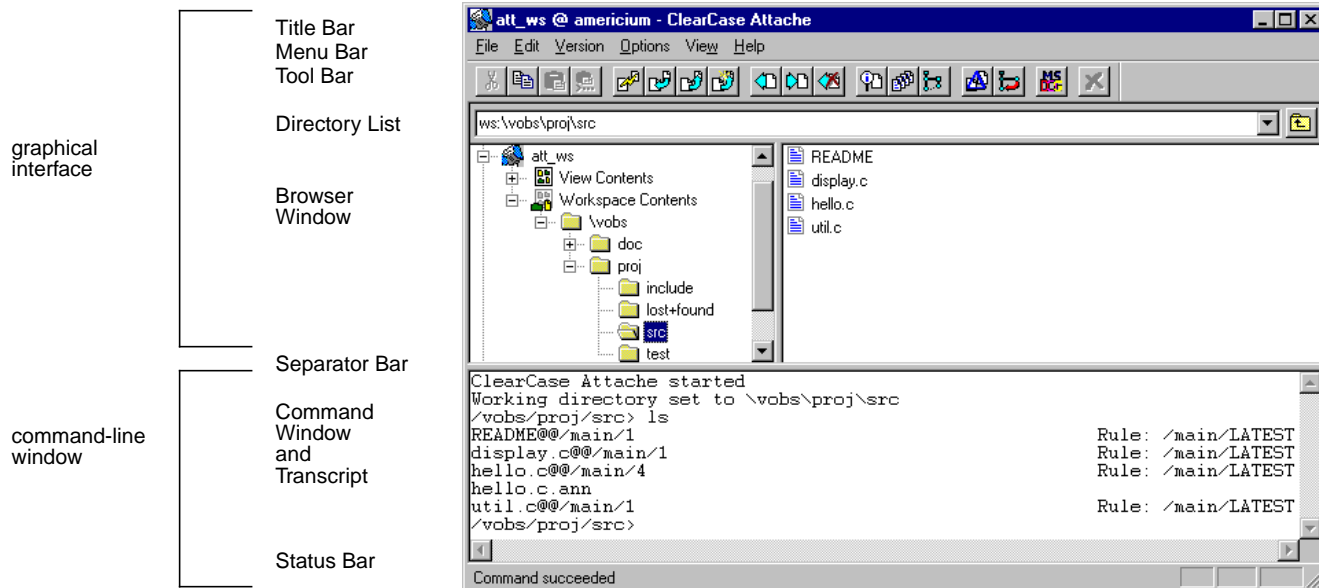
graphical interface

command-line window

Title Bar
Menu Bar
Tool Bar

Directory List

Browser Window

Separator Bar

Command Window and Transcript

Status Bar

att_ws @ americium - ClearCase Attache

File Edit Version Options View Help

ws:\vobs\proj\src

att_ws
View Contents
Workspace Contents
\vobs
doc
proj
include
lost+found
src
test

README
display.c
hello.c
util.c

ClearCase Attache started
Working directory set to \vobs\proj\src
/vobs/proj/src> ls
README@@/main/1 Rule: /main/LATEST
display.c@@/main/1 Rule: /main/LATEST
hello.c@@/main/4 Rule: /main/LATEST
hello.c.ann
util.c@@/main/1 Rule: /main/LATEST
/vobs/proj/src>

Command succeeded